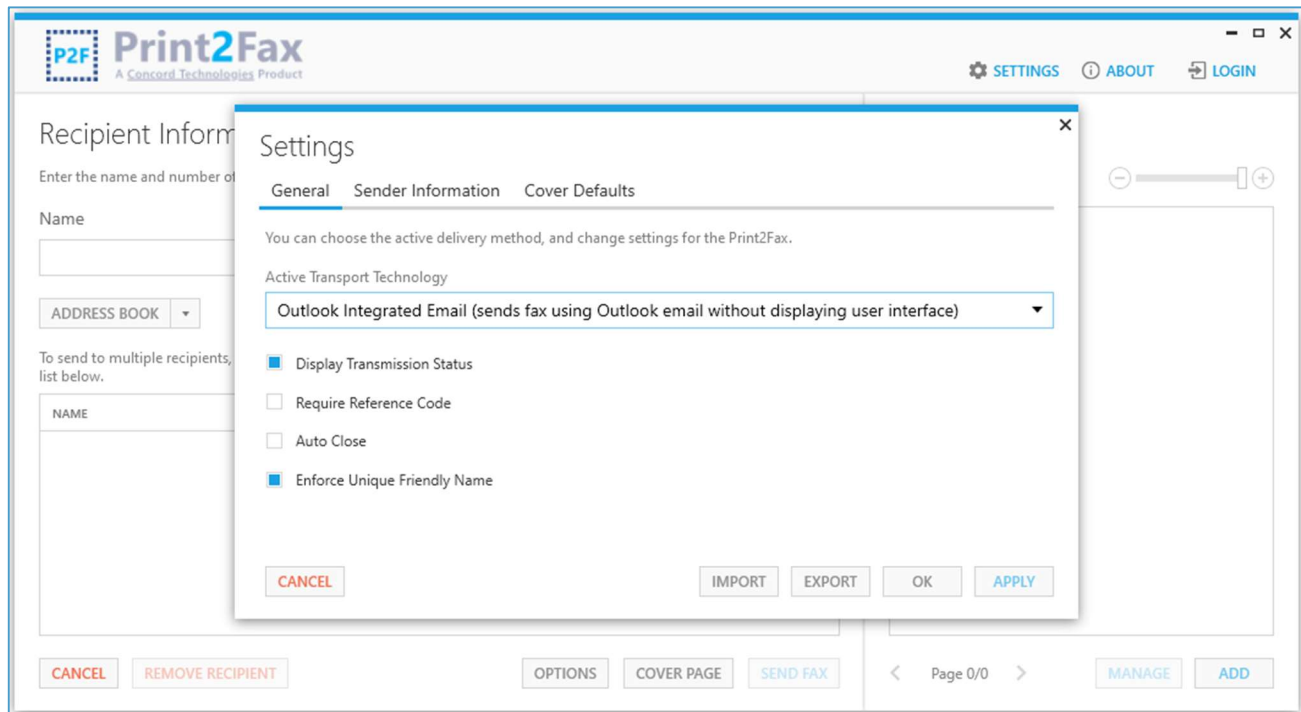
P2F Print2Fax
A Concord Technologies Product

SETTINGS ABOUT LOGIN

Recipient Inform

Enter the name and number of

Name

ADDRESS BOOK

To send to multiple recipients, list below.

NAME

Settings

General Sender Information Cover Defaults

You can choose the active delivery method, and change settings for the Print2Fax.

Active Transport Technology

Outlook Integrated Email (sends fax using Outlook email without displaying user interface)

Display Transmission Status

Require Reference Code

Auto Close

Enforce Unique Friendly Name

CANCEL IMPORT EXPORT OK APPLY

CANCEL REMOVE RECIPIENT OPTIONS COVER PAGE SEND FAX Page 0/0 MANAGE ADD